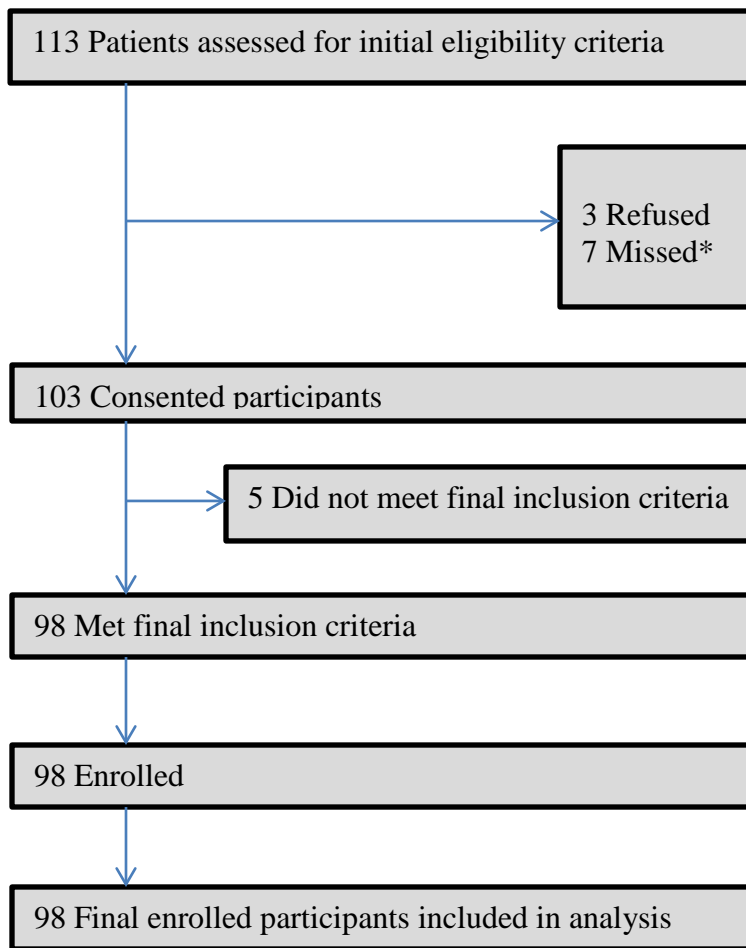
113 Patients assessed for initial eligibility criteria

3 Refused
7 Missed*

103 Consented participants

5 Did not meet final inclusion criteria

98 Met final inclusion criteria

98 Enrolled

98 Final enrolled participants included in analysis